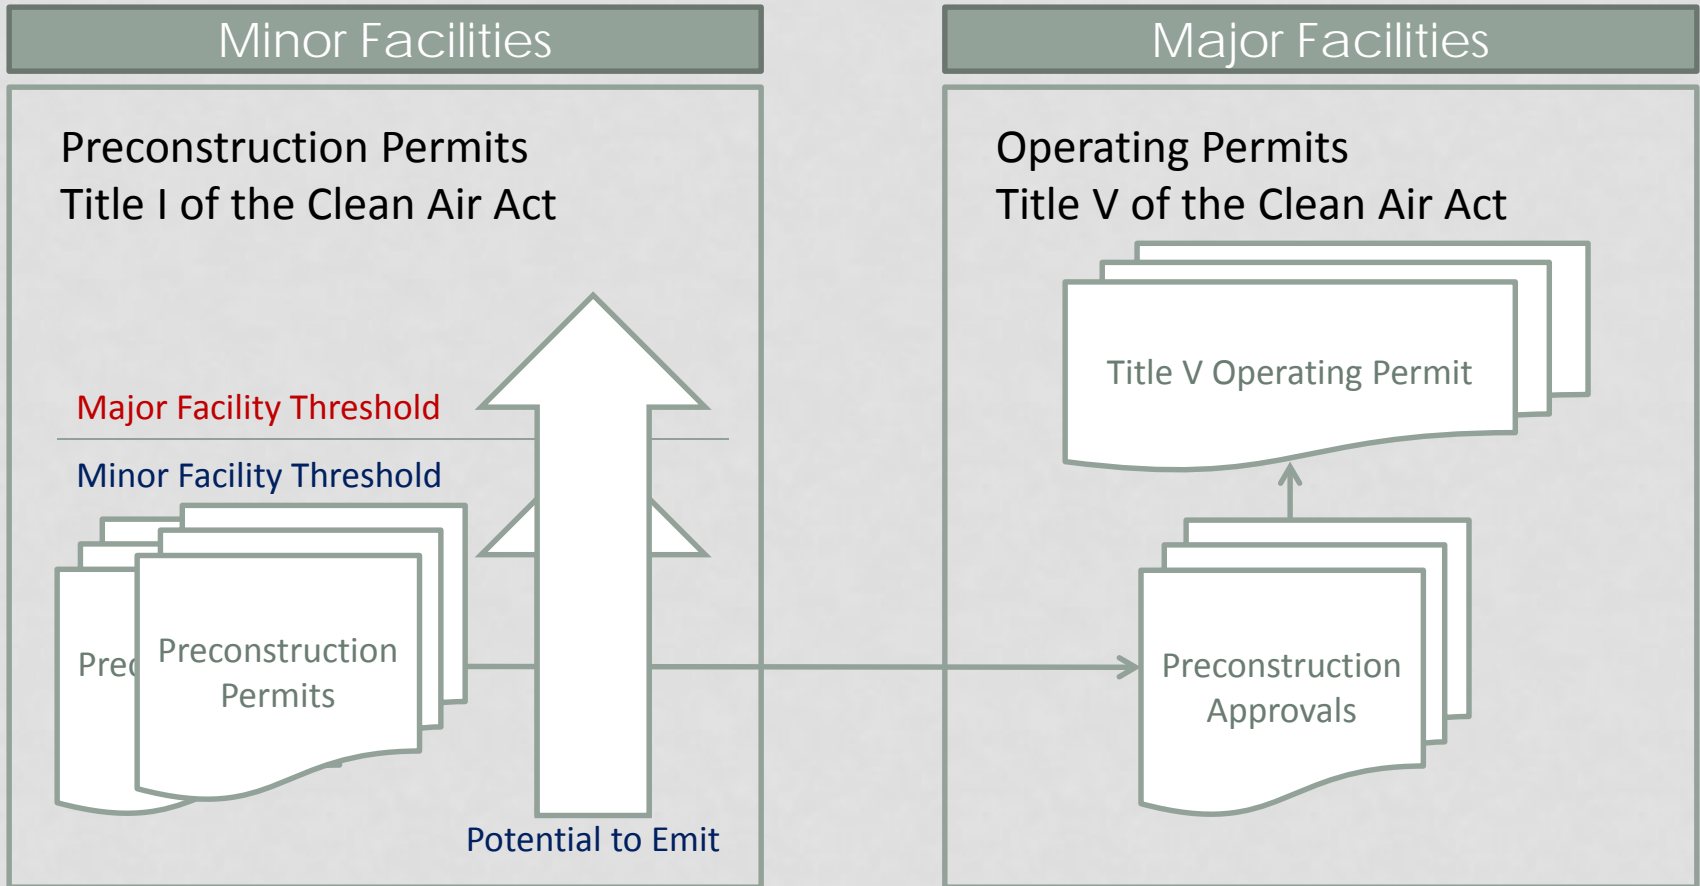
Minor Facilities

Preconstruction Permits
Title I of the Clean Air Act

Major Facility Threshold

Minor Facility Threshold

Prec

Preconstruction Permits

Potential to Emit

Major Facilities

Operating Permits
Title V of the Clean Air Act

Title V Operating Permit

Preconstruction Approvals